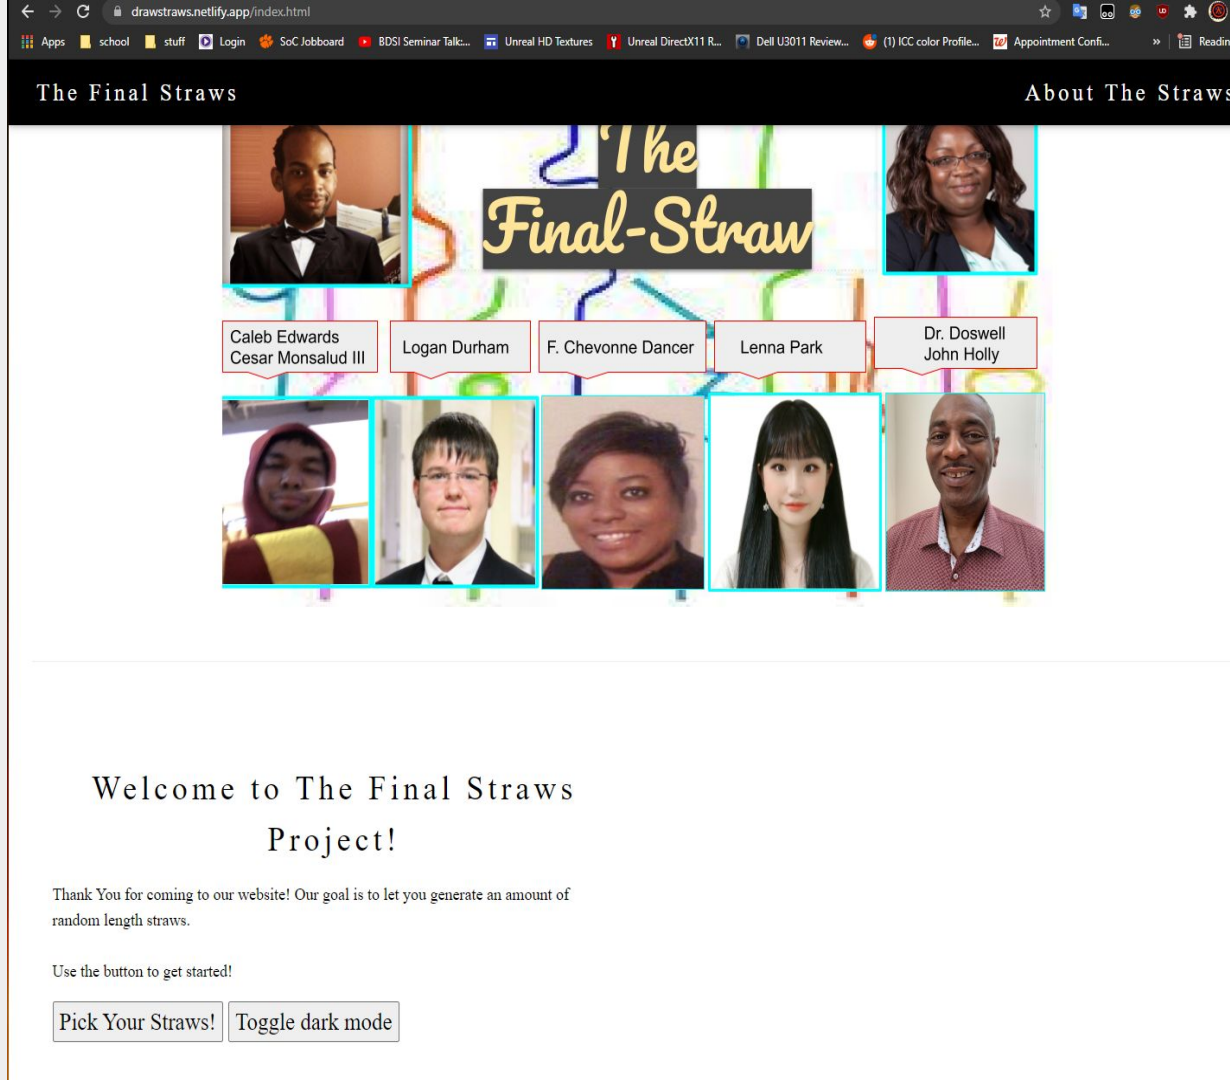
drawstraws.netlify.app/index.html

Apps school stuff Login SoC Jobboard BDSI Seminar Talk:... Unreal HD Textures Unreal DirectX11 R... Dell U3011 Review... (1) ICC color Profile... Appointment Confi... » Readin

The Final Straws

About The Straws

The Final-Straw

Caleb Edwards
Cesar Monsalud III

Logan Durham

F. Chevonne Dancer

Lenna Park

Dr. Doswell
John Holly

Welcome to The Final Straws Project!

Thank You for coming to our website! Our goal is to let you generate an amount of random length straws.

Use the button to get started!

Pick Your Straws! Toggle dark mode